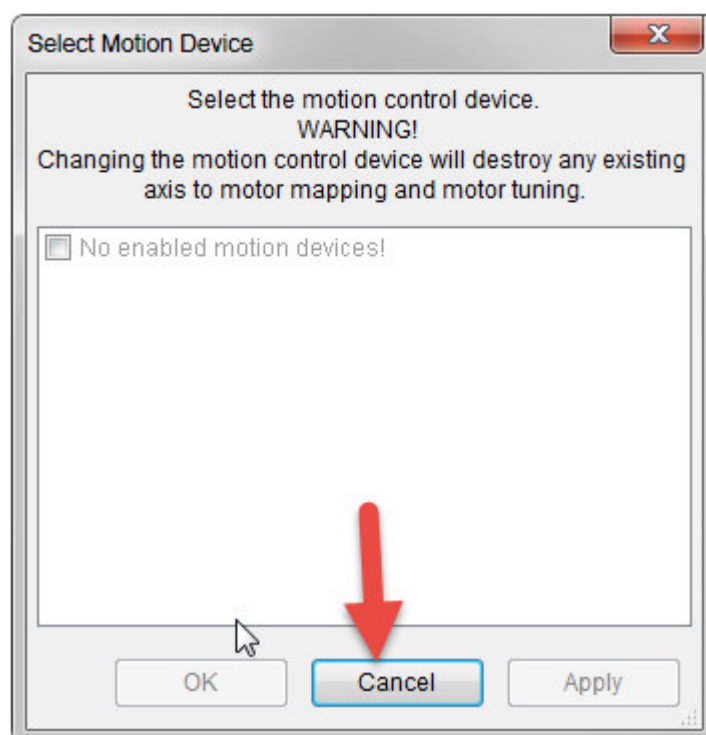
Select Motion Device

Select the motion control device.
WARNING!
Changing the motion control device will destroy any existing axis to motor mapping and motor tuning.

No enabled motion devices!

OK Cancel Apply